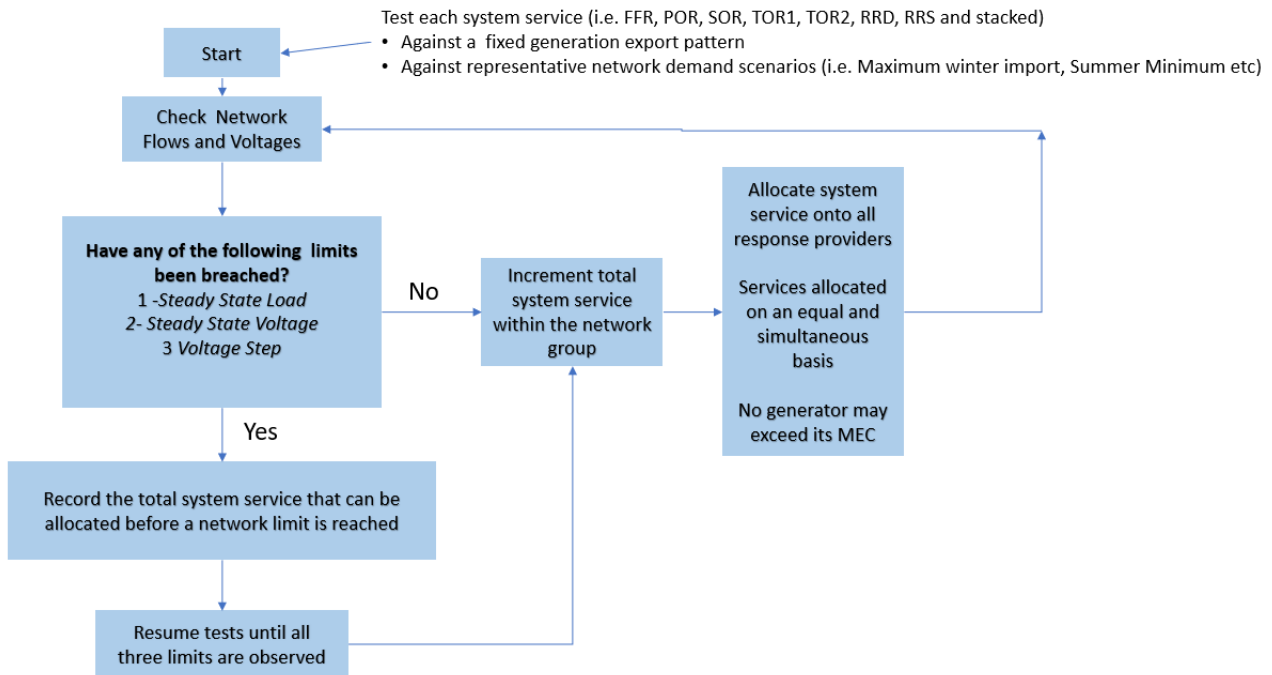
Test each system service (i.e. FFR, POR, SOR, TOR1, TOR2, RRD, RRS and stacked)
• Against a fixed generation export pattern
• Against representative network demand scenarios (i.e. Maximum winter import, Summer Minimum etc)

Start

Check Network Flows and Voltages

**Have any of the following limits been breached?**
1 -*Steady State Load*
*2- Steady State Voltage*
3 *Voltage Step*

No

Increment total system service within the network group

Allocate system service onto all response providers

Services allocated on an equal and simultaneous basis

No generator may exceed its MEC

Yes

Record the total system service that can be allocated before a network limit is reached

Resume tests until all three limits are observed